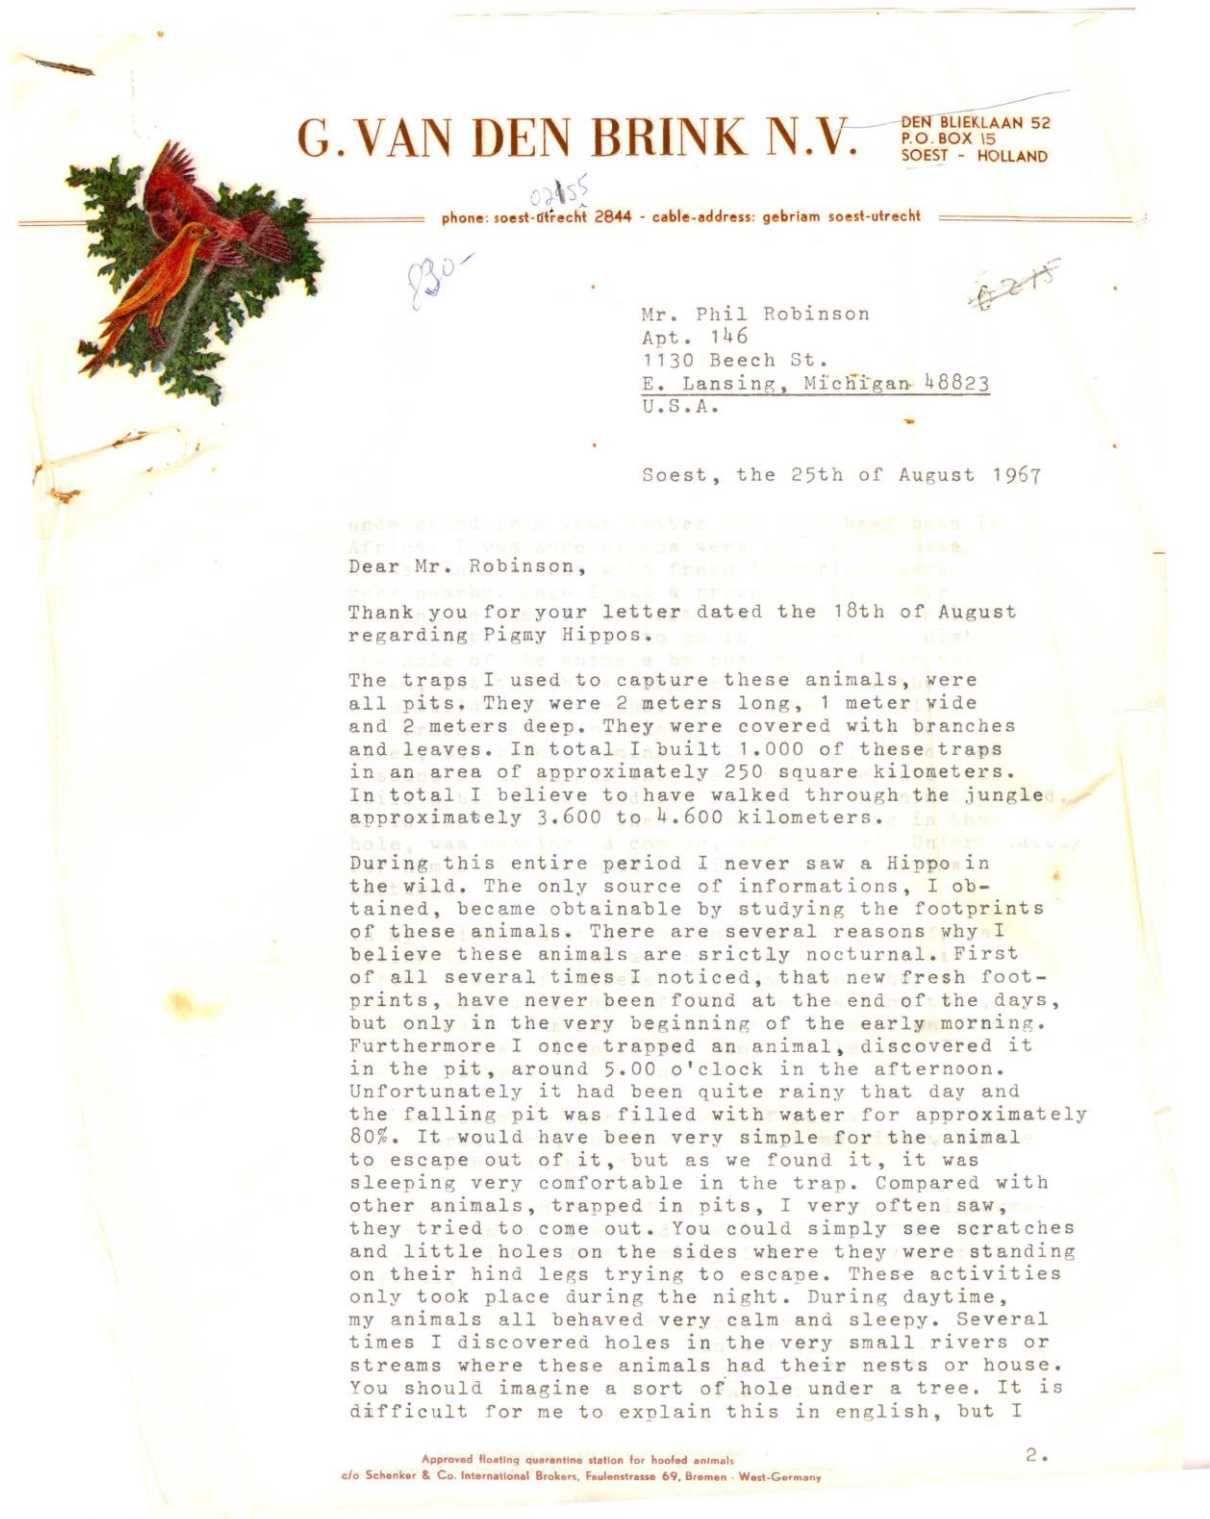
G. VAN DEN BRINK N.V.

DEN BLIEKLAAN 52
P.O. BOX 15
SOEST - HOLLAND

02455

phone: soest-utrecht 2844 - cable-address: gebriam soest-utrecht

830-

6215

Mr. Phil Robinson
Apt. 146
1130 Beech St.
E. Lansing, Michigan 48823
U.S.A.

Soest, the 25th of August 1967

Dear Mr. Robinson,

Thank you for your letter dated the 18th of August regarding Pigmy Hippos.

The traps I used to capture these animals, were all pits. They were 2 meters long, 1 meter wide and 2 meters deep. They were covered with branches and leaves. In total I built 1.000 of these traps in an area of approximately 250 square kilometers. In total I believe to have walked through the jungle approximately 3.600 to 4.600 kilometers.

During this entire period I never saw a Hippo in the wild. The only source of informations, I obtained, became obtainable by studying the footprints of these animals. There are several reasons why I believe these animals are srictly nocturnal. First of all several times I noticed, that new fresh footprints, have never been found at the end of the days, but only in the very beginning of the early morning. Furthermore I once trapped an animal, discovered it in the pit, around 5.00 o'clock in the afternoon. Unfortunately it had been quite rainy that day and the falling pit was filled with water for approximately 80%. It would have been very simple for the animal to escape out of it, but as we found it, it was sleeping very comfortable in the trap. Compared with other animals, trapped in pits, I very often saw, they tried to come out. You could simply see scratches and little holes on the sides where they were standing on their hind legs trying to escape. These activities only took place during the night. During daytime, my animals all behaved very calm and sleepy. Several times I discovered holes in the very small rivers or streams where these animals had their nests or house. You should imagine a sort of hole under a tree. It is difficult for me to explain this in english, but I

2.

Approved floating quarantine station for hoofed animals
c/o Schenker & Co. International Brokers, Faulenstrasse 69, Bremen - West-Germany